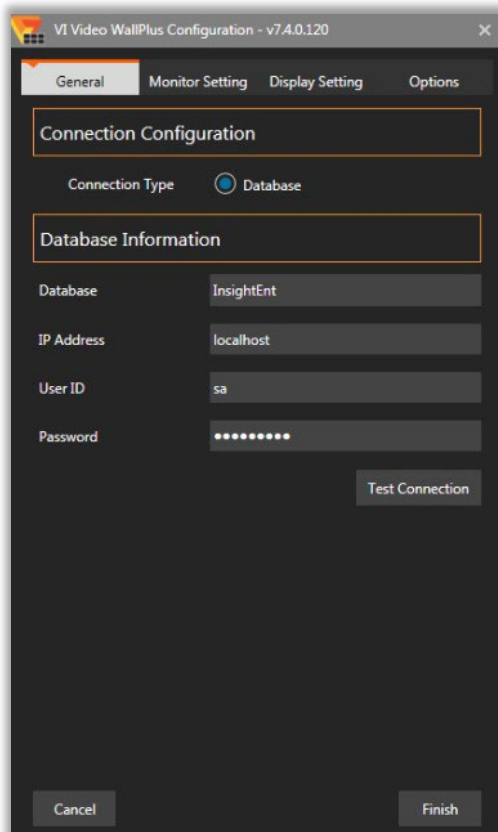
VI Video WallPlus Configuration - v7.4.0.120

General
Monitor Setting
Display Setting
Options

Connection Configuration

Connection Type
Database

Database Information

Database
InsightEnt

IP Address
localhost

User ID
sa

Password
•••••••••

Test Connection

Cancel
Finish